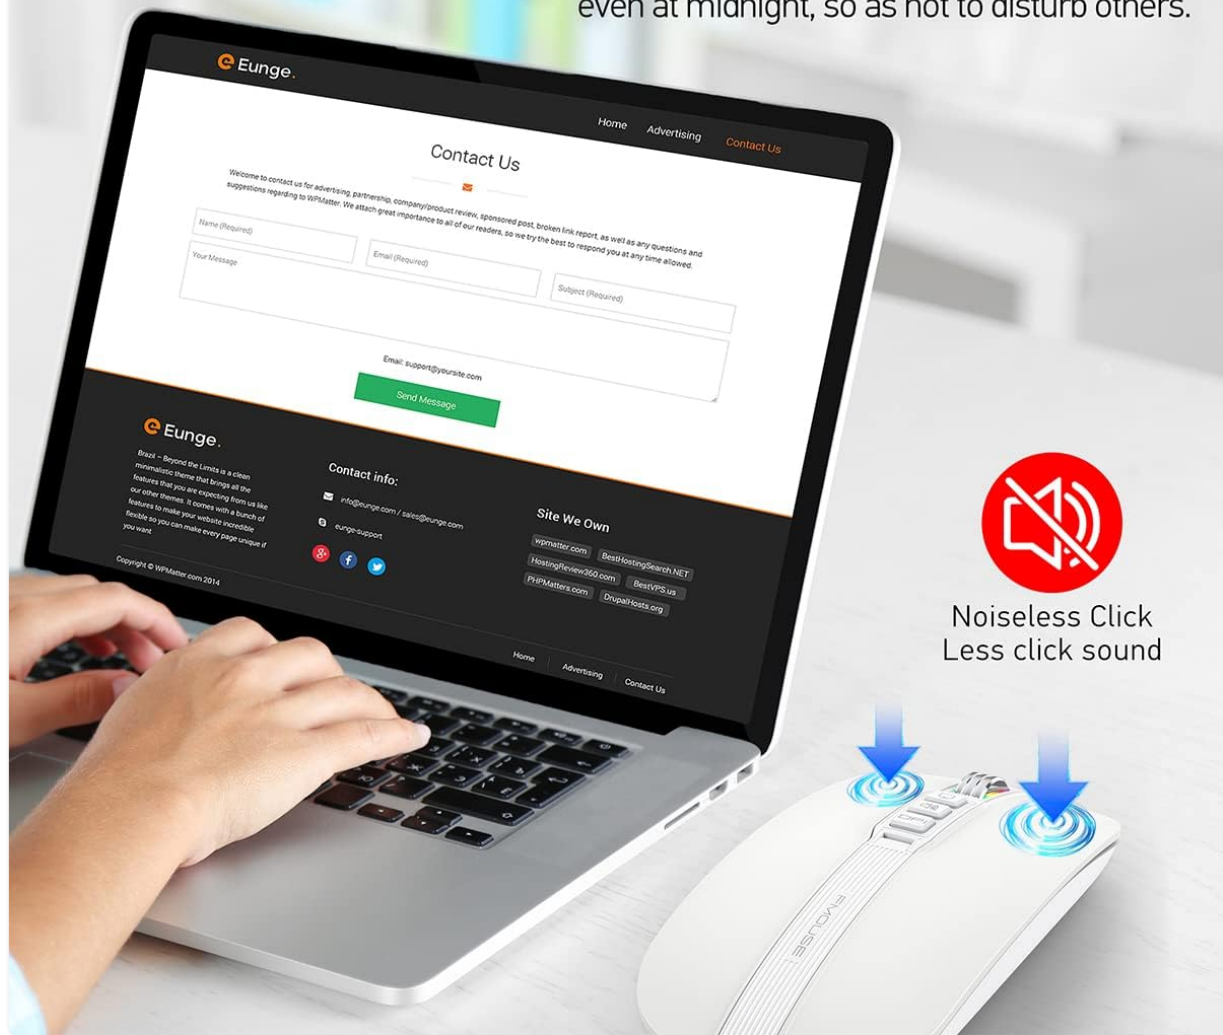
even at midnight, so as not to disturb others.

Eunge.

Home Advertising Contact Us

Contact Us

Welcome to contact us for advertising, partnership, company/product review, sponsored post, broken link report, as well as any questions and suggestions regarding to WPMatter. We attach great importance to all of our readers, so we try the best to respond you at any time allowed.

Name (Required)

Email (Required)

Subject (Required)

Your Message

Email: support@yoursite.com

Send Message

Eunge.

Brazil – Beyond the Limits is a clean minimalistic theme that brings all the features that you are expecting from us like our other themes. It comes with a bunch of features to make your website incredible flexible so you can make every page unique if you want

Contact info:

info@eunge.com / sales@eunge.com

eunge-support

Site We Own

wpmatter.com BestHostingSearch.NET HostingReview360.com BestVPS.us PHPMatters.com DrupalHosts.org

Copyright © WPMatter.com 2014

Home Advertising Contact Us

Noiseless Click
Less click sound

EVOUSE

OFF